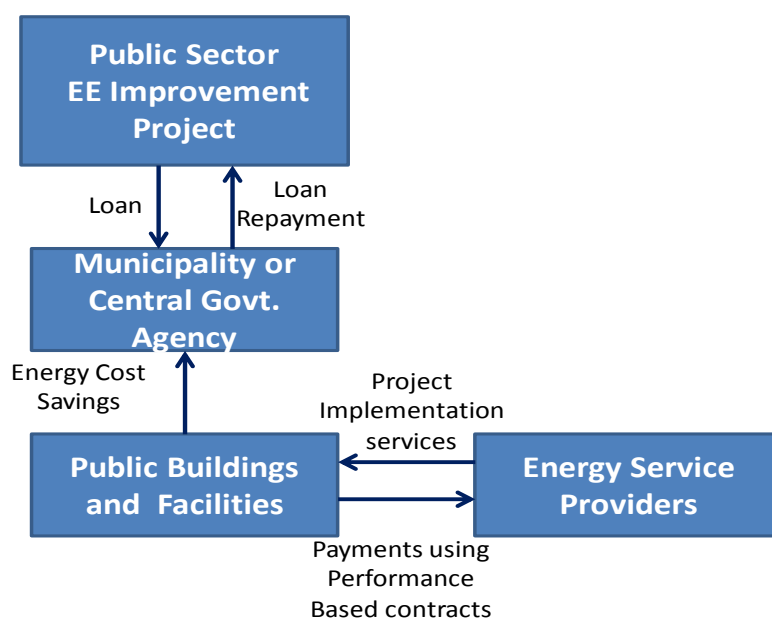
Public Sector EE Improvement Project

Loan

Loan Repayment

Municipality or Central Govt. Agency

Energy Cost Savings

Project Implementation services

Public Buildings and Facilities

Energy Service Providers

Payments using Performance Based contracts